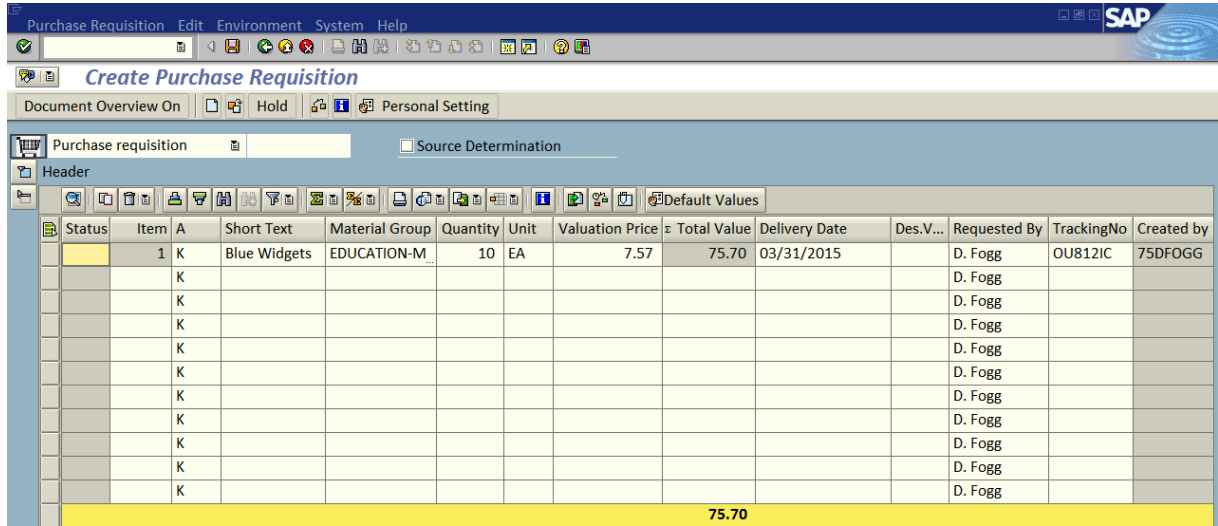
Purchase Requisition Edit Environment System Help

SAP

Create Purchase Requisition

Document Overview On Hold Personal Setting

Purchase requisition

Source Determination

Header

Default Values

| Status | Item | A | Short Text | Material Group | Quantity | Unit | Valuation Price | Σ Total Value | Delivery Date | Des.V... | Requested By | TrackingNo | Created by |
|---|---|---|---|---|---|---|---|---|---|---|---|---|---|
| | 1 | K | Blue Widgets | EDUCATION-M | 10 | EA | 7.57 | 75.70 | 03/31/2015 | | D. Fogg | OU812IC | 75DFOGG |
| | | K | | | | | | | | | D. Fogg | | |
| | | K | | | | | | | | | D. Fogg | | |
| | | K | | | | | | | | | D. Fogg | | |
| | | K | | | | | | | | | D. Fogg | | |
| | | K | | | | | | | | | D. Fogg | | |
| | | K | | | | | | | | | D. Fogg | | |
| | | K | | | | | | | | | D. Fogg | | |
| | | K | | | | | | | | | D. Fogg | | |
| | | K | | | | | | | | | D. Fogg | | |
| | | K | | | | | | | | | D. Fogg | | |
| | | | | | | | | 75.70 | | | | | |